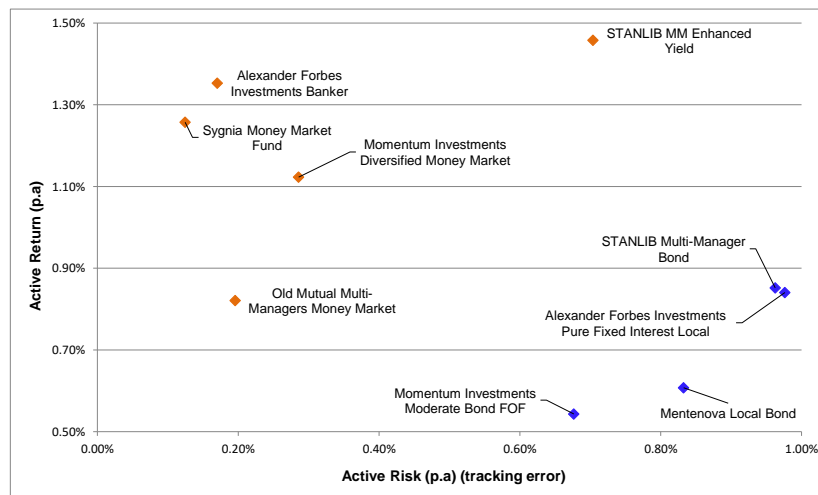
Active Return (p.a)

1.50%
1.30%
1.10%
0.90%
0.70%
0.50%

STANLIB MM Enhanced Yield

Alexander Forbes Investments Banker

Sygnia Money Market Fund

Momentum Investments Diversified Money Market

STANLIB Multi-Manager Bond

Old Mutual Multi-Managers Money Market

Alexander Forbes Investments Pure Fixed Interest Local

Momentum Investments Moderate Bond FOF

Mentenova Local Bond

0.00%
0.20%
0.40%
0.60%
0.80%
1.00%

Active Risk (p.a) (tracking error)